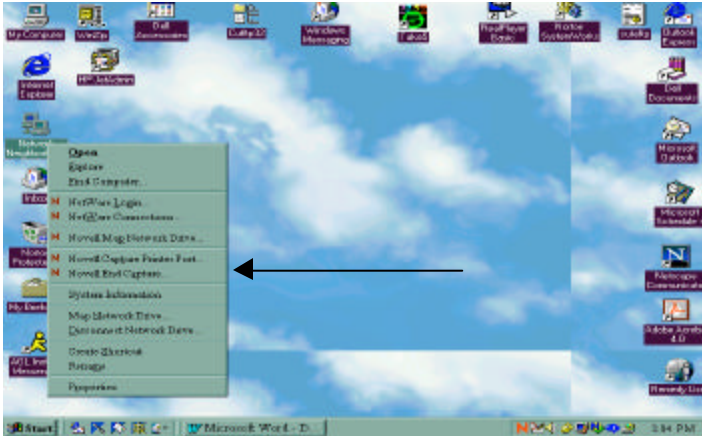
My Computer
WinZip
Dell Accessories
CuteFTP
Windows Messaging
Tabo5
RealPlayer Basic
Norton SystemWorks
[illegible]
Outlook Express
Internet Explorer
HP JetAdmin
Dell Documents
Network Neighborhood
Microsoft Outlook
Inbox
Microsoft Schedule+
Norton Protected
Netscape Communicator
My Briefcase
Adobe Acrobat 4.0
AOL Instant Messenger
Recently Used

Open
Explore
Find Computer...
NetWare Login...
NetWare Connections...
Novell Map Network Drive...
Novell Capture Printer Port...
Novell End Capture...
System Information
Map Network Drive...
Disconnect Network Drive...
Create Shortcut
Rename
Properties

Start
Microsoft Word - D...
3:04 PM